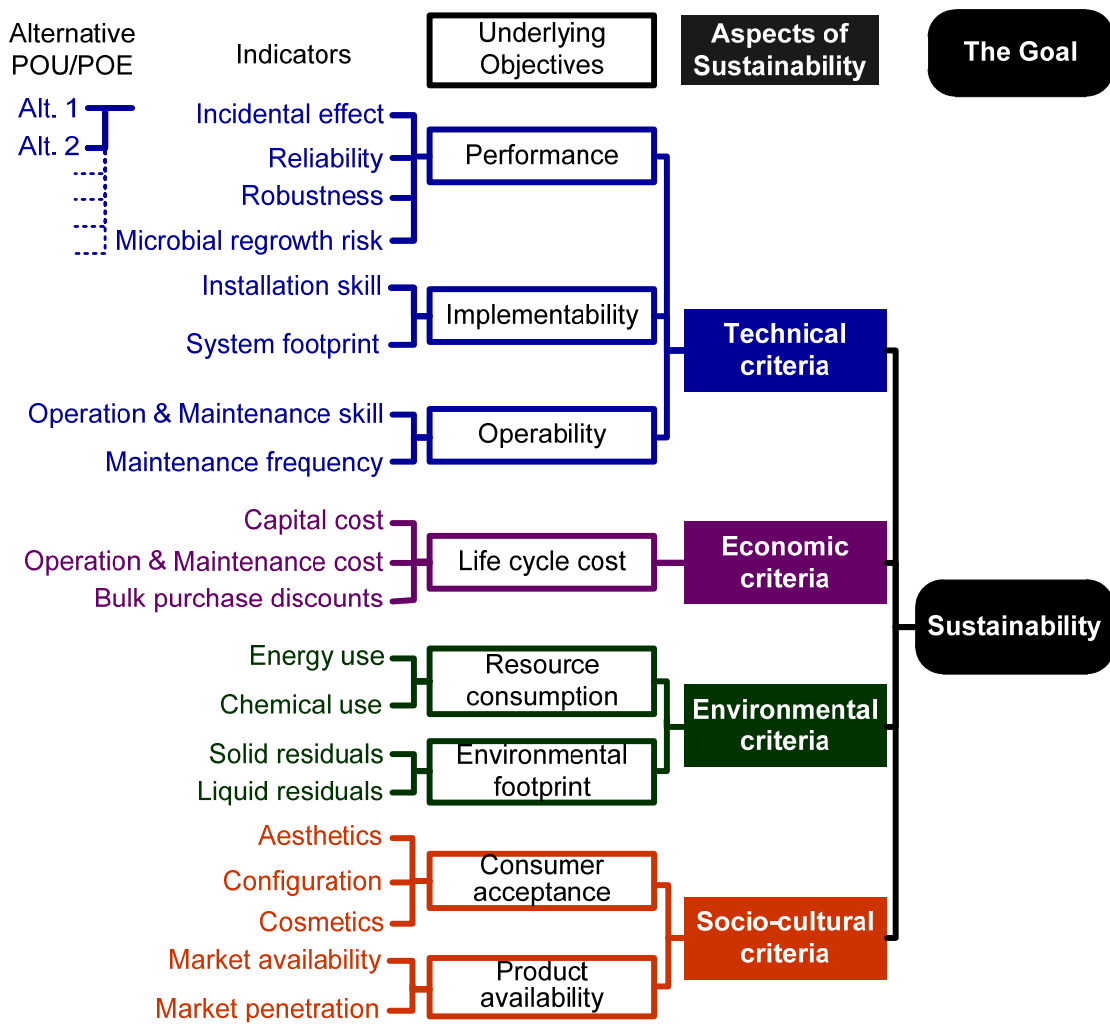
Alternative POU/POE

Indicators

Underlying Objectives

Aspects of Sustainability

The Goal

Alt. 1
Alt. 2

Incidental effect
Reliability
Robustness
Microbial regrowth risk

Performance

Installation skill
System footprint

Implementability

Operation & Maintenance skill
Maintenance frequency

Operability

Technical criteria

Capital cost
Operation & Maintenance cost
Bulk purchase discounts

Life cycle cost

Economic criteria

Sustainability

Energy use
Chemical use

Resource consumption

Solid residuals
Liquid residuals

Environmental footprint

Environmental criteria

Aesthetics
Configuration
Cosmetics

Consumer acceptance

Market availability
Market penetration

Product availability

Socio-cultural criteria